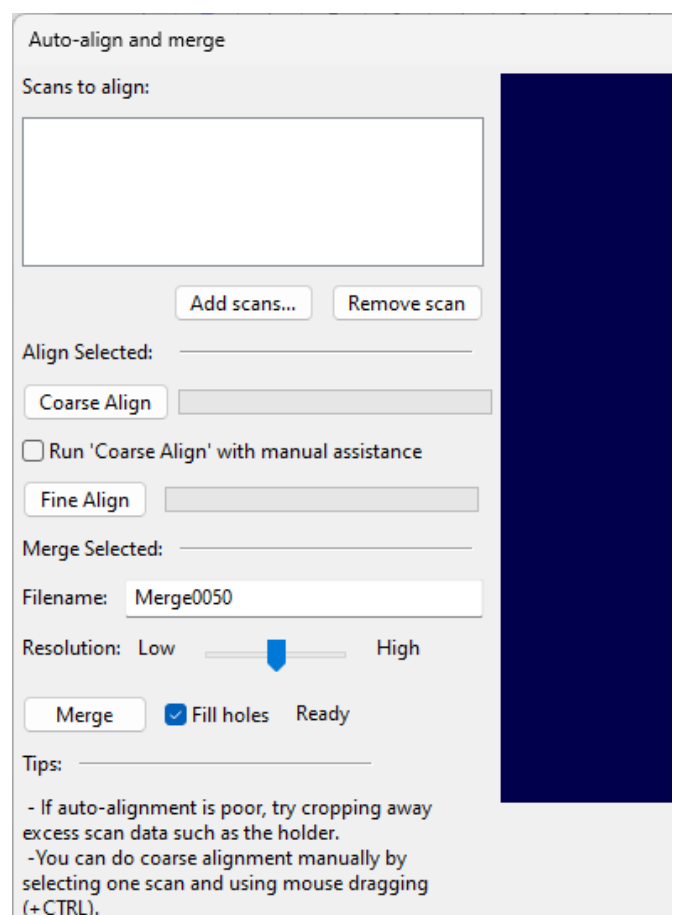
Auto-align and merge

Scans to align:

Add scans... Remove scan

Align Selected:

Coarse Align

Run 'Coarse Align' with manual assistance

Fine Align

Merge Selected:

Filename: Merge0050

Resolution: Low High

Merge Fill holes Ready

Tips:

- If auto-alignment is poor, try cropping away excess scan data such as the holder.
-You can do coarse alignment manually by selecting one scan and using mouse dragging (+CTRL).